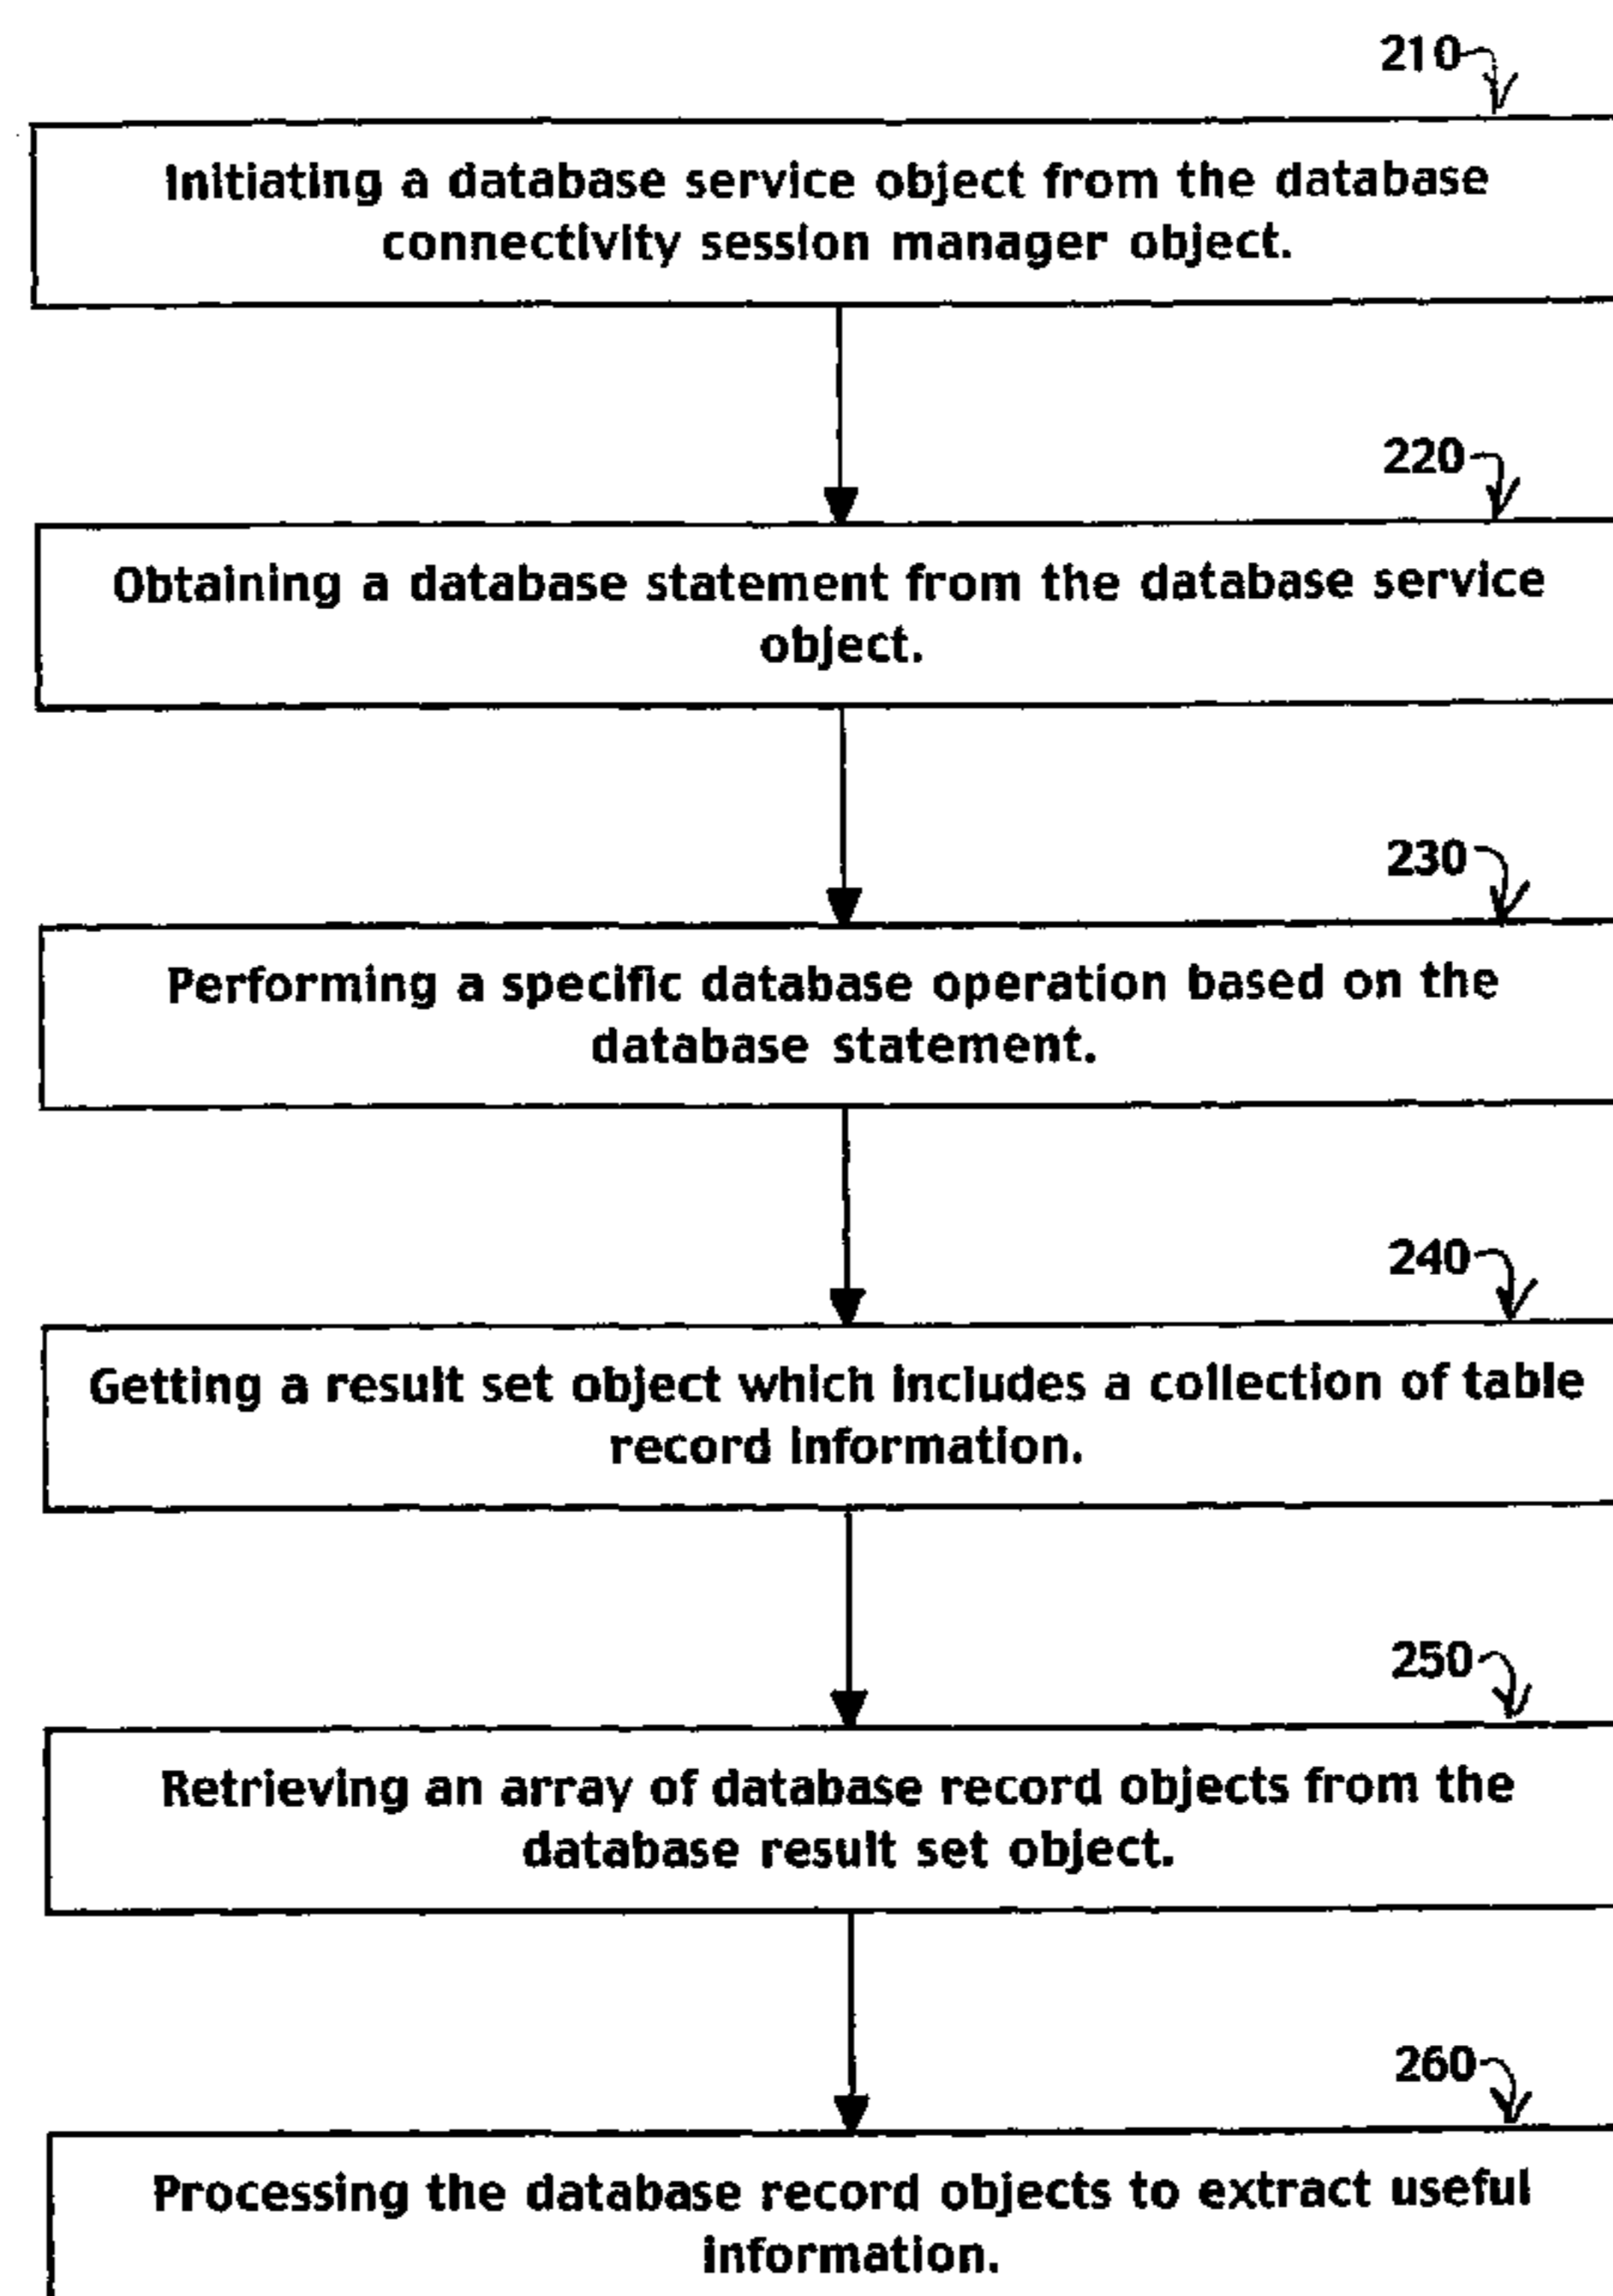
210

Initiating a database service object from the database connectivity session manager object.

220

Obtaining a database statement from the database service object.

230

Performing a specific database operation based on the database statement.

240

Getting a result set object which includes a collection of table record information.

250

Retrieving an array of database record objects from the database result set object.

260

Processing the database record objects to extract useful information.